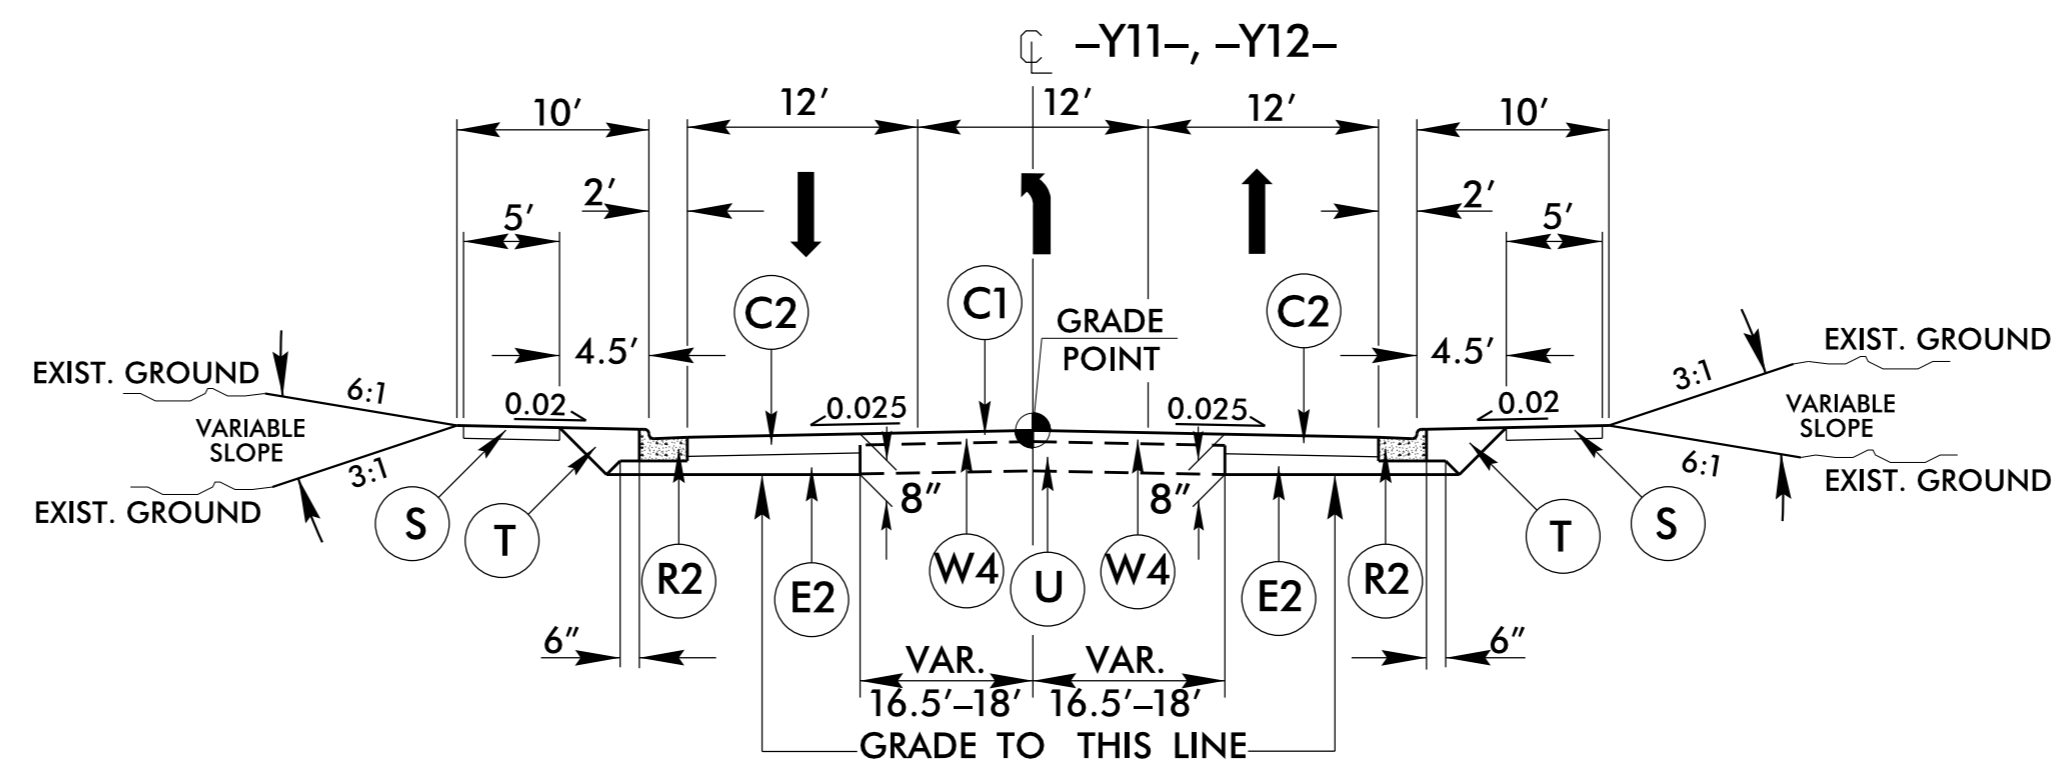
℄ –Y11–, –Y12–

10′ 12′ 12′ 12′ 10′

2′ 5′ 2′ 5′

C2 C1 C2

GRADE POINT

EXIST. GROUND 4.5′ 4.5′ EXIST. GROUND

6:1 0.02 0.025 0.025 0.02 3:1

VARIABLE SLOPE VARIABLE SLOPE

3:1 6:1

EXIST. GROUND EXIST. GROUND

8″ 8″

S T R2 E2 W4 U W4 E2 R2 T S

6″ 6″

VAR. 16.5′–18′ VAR. 16.5′–18′

GRADE TO THIS LINE